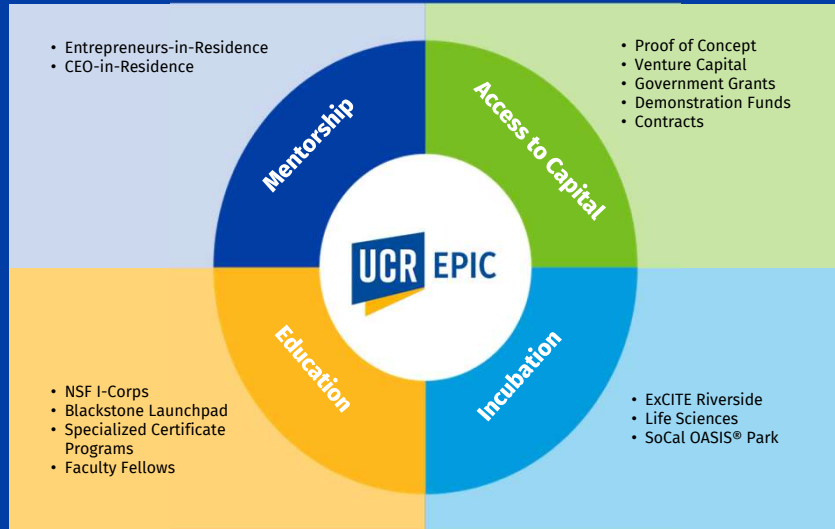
• Entrepreneurs-in-Residence
• CEO-in-Residence

• Proof of Concept
• Venture Capital
• Government Grants
• Demonstration Funds
• Contracts

Mentorship

Access to Capital

UCR EPIC

Education

Incubation

• NSF I-Corps
• Blackstone Launchpad
• Specialized Certificate Programs
• Faculty Fellows

• ExCITE Riverside
• Life Sciences
• SoCal OASIS® Park